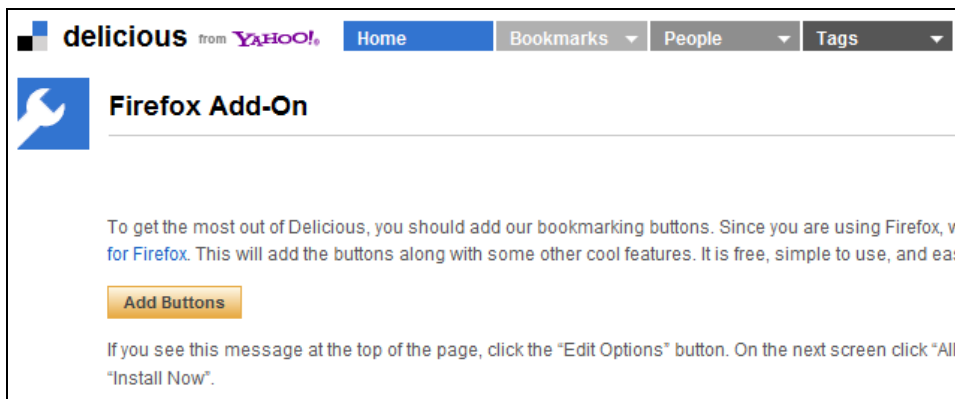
delicious from YAHOO!

Home Bookmarks People Tags

Firefox Add-On

To get the most out of Delicious, you should add our bookmarking buttons. Since you are using Firefox, w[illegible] for Firefox. This will add the buttons along with some other cool features. It is free, simple to use, and eas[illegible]

Add Buttons

If you see this message at the top of the page, click the “Edit Options” button. On the next screen click “All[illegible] “Install Now”.